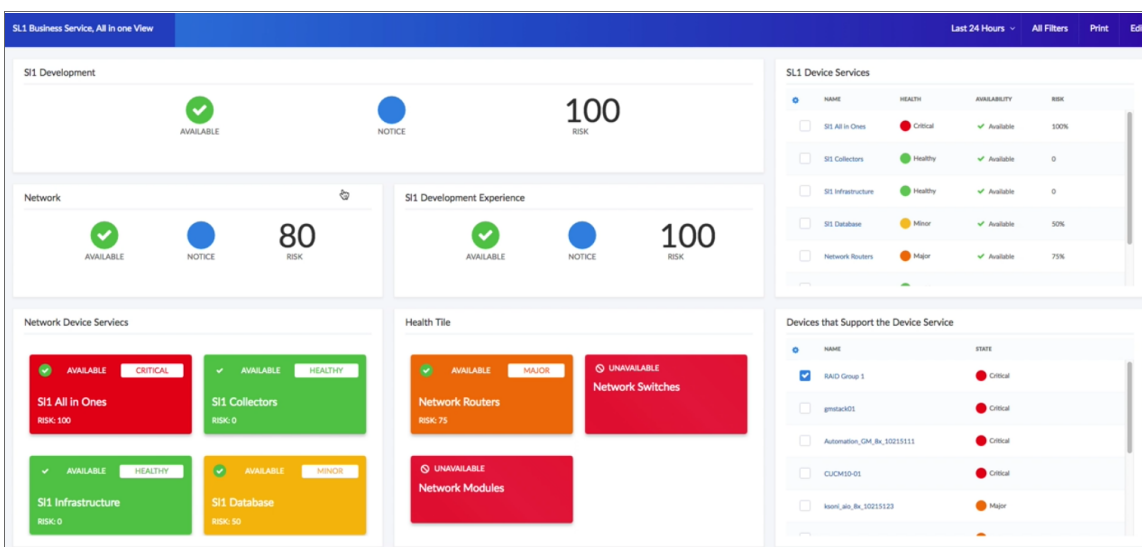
SL1 Business Service, All in one View

Last 24 Hours All Filters Print Edi

Sl1 Development

AVAILABLE NOTICE 100 RISK

Network

AVAILABLE NOTICE 80 RISK

Sl1 Development Experience

AVAILABLE NOTICE 100 RISK

SL1 Device Services

| NAME | HEALTH | AVAILABILITY | RISK |
|---|---|---|---|
| Sl1 All in Ones | Critical | Available | 100% |
| Sl1 Collectors | Healthy | Available | 0 |
| Sl1 Infrastructure | Healthy | Available | 0 |
| Sl1 Database | Minor | Available | 50% |
| Network Routers | Major | Available | 75% |

Network Device Serviecs

AVAILABLE CRITICAL
Sl1 All in Ones
RISK: 100

AVAILABLE HEALTHY
Sl1 Collectors
RISK: 0

AVAILABLE HEALTHY
Sl1 Infrastructure
RISK: 0

AVAILABLE MINOR
Sl1 Database
RISK: 50

Health Tile

AVAILABLE MAJOR
Network Routers
RISK: 75

UNAVAILABLE
Network Switches

UNAVAILABLE
Network Modules

Devices that Support the Device Service

| NAME | STATE |
|---|---|
| RAID Group 1 | Critical |
| gmstack01 | Critical |
| Automation_GM_8x_10215111 | Critical |
| CUCM10-01 | Critical |
| kooni_aio_8x_10215123 | Major |